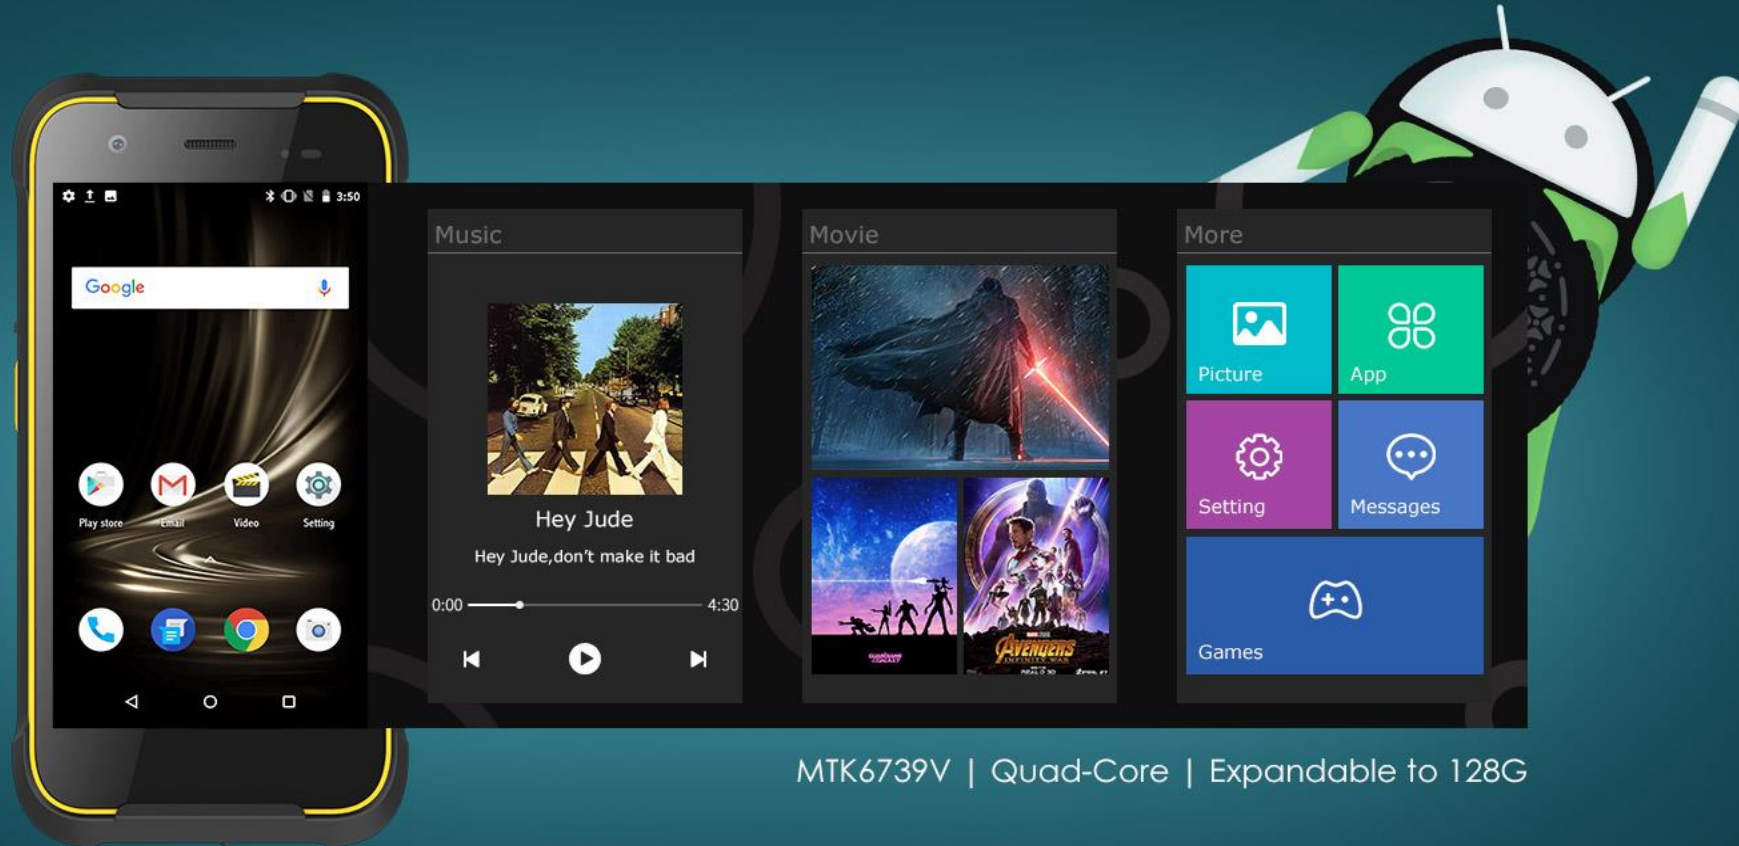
3:50

Google

Play store
Email
Video
Setting

Music

Hey Jude

Hey Jude,don't make it bad

0:00
4:30

Movie

GUARDIANS OF THE GALAXY
AVENGERS INFINITY WAR

More

Picture
App
Setting
Messages
Games

MTK6739V | Quad-Core | Expandable to 128G